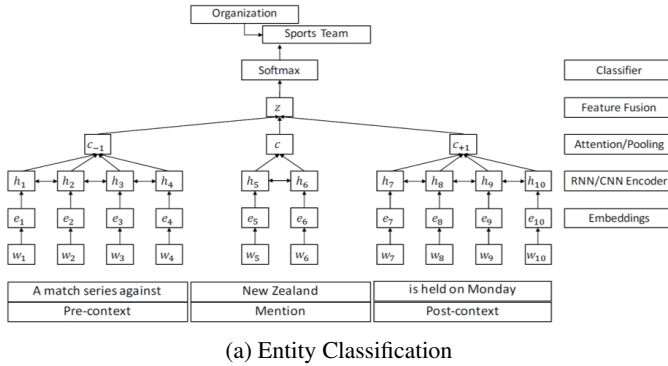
Organization

Sports Team

Softmax

$z$

$c_{-1}$

$c$

$c_{+1}$

$h_1$ $h_2$ $h_3$ $h_4$

$h_5$ $h_6$

$h_7$ $h_8$ $h_9$ $h_{10}$

$e_1$ $e_2$ $e_3$ $e_4$

$e_5$ $e_6$

$e_7$ $e_8$ $e_9$ $e_{10}$

$w_1$ $w_2$ $w_3$ $w_4$

$w_5$ $w_6$

$w_7$ $w_8$ $w_9$ $w_{10}$

Classifier

Feature Fusion

Attention/Pooling

RNN/CNN Encoder

Embeddings

| A match series against | New Zealand | is held on Monday |
|---|---|---|
| Pre-context | Mention | Post-context |

(a) Entity Classification